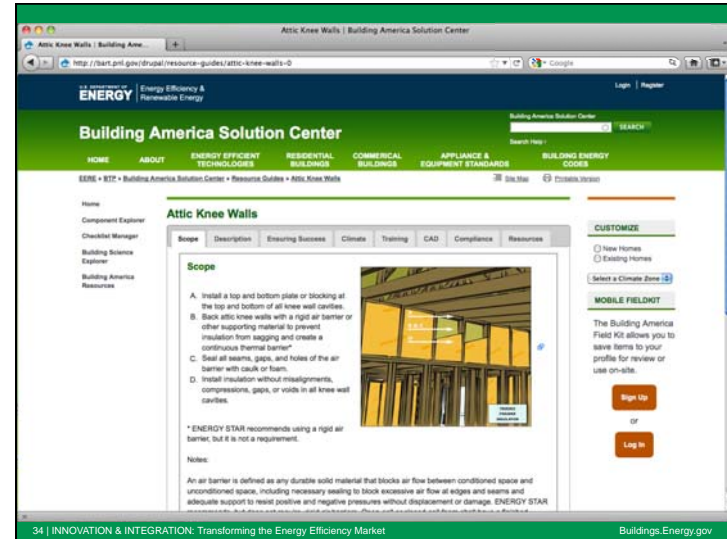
Attic Knee Walls | Building America Solution Center

Attic Knee Walls | Building Ame... +

http://bart.pnl.gov/drupal/resource-guides/attic-knee-walls-0

Google

U.S. DEPARTMENT OF ENERGY | Energy Efficiency & Renewable Energy

Login | Register

Building America Solution Center

Building America Solution Center

SEARCH

Search Help ›

HOME ABOUT ENERGY EFFICIENT TECHNOLOGIES RESIDENTIAL BUILDINGS COMMERICAL BUILDINGS APPLIANCE & EQUIPMENT STANDARDS BUILDING ENERGY CODES

EERE » BTP » Building America Solution Center » Resource Guides » Attic Knee Walls

Site Map Printable Version

Home

Component Explorer

Checklist Manager

Building Science Explorer

Building America Resources

Attic Knee Walls

Scope Description Ensuring Success Climate Training CAD Compliance Resources

Scope

A. Install a top and bottom plate or blocking at the top and bottom of all knee wall cavities.
B. Back attic knee walls with a rigid air barrier or other supporting material to prevent insulation from sagging and create a continuous thermal barrier*
C. Seal all seams, gaps, and holes of the air barrier with caulk or foam.
D. Install insulation without misalignments, compressions, gaps, or voids in all knee wall cavities.

* ENERGY STAR recommends using a rigid air barrier, but it is not a requirement.

Notes:

An air barrier is defined as any durable solid material that blocks air flow between conditioned space and unconditioned space, including necessary sealing to block excessive air flow at edges and seams and adequate support to resist positive and negative pressures without displacement or damage. ENERGY STAR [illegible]

CUSTOMIZE

New Homes

Existing Homes

Select a Climate Zone

MOBILE FIELDKIT

The Building America Field Kit allows you to save items to your profile for review or use on-site.

Sign Up

or

Log In

34 | INNOVATION & INTEGRATION: Transforming the Energy Efficiency Market

Buildings.Energy.gov